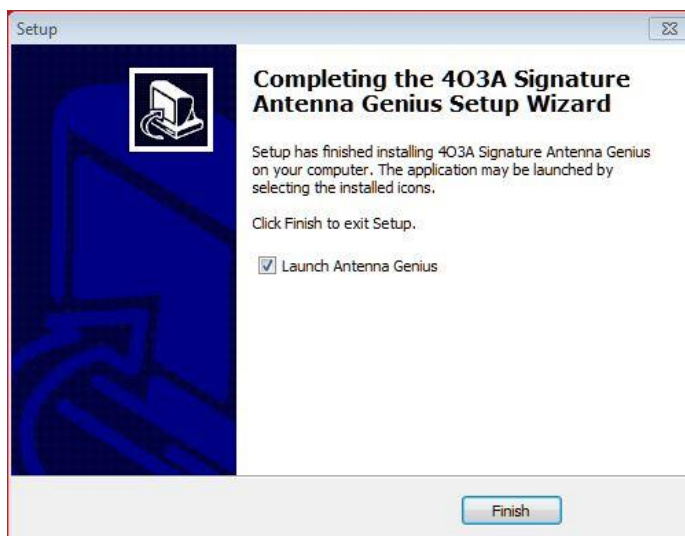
Setup

Completing the 4O3A Signature Antenna Genius Setup Wizard

Setup has finished installing 4O3A Signature Antenna Genius on your computer. The application may be launched by selecting the installed icons.

Click Finish to exit Setup.

Launch Antenna Genius

Finish